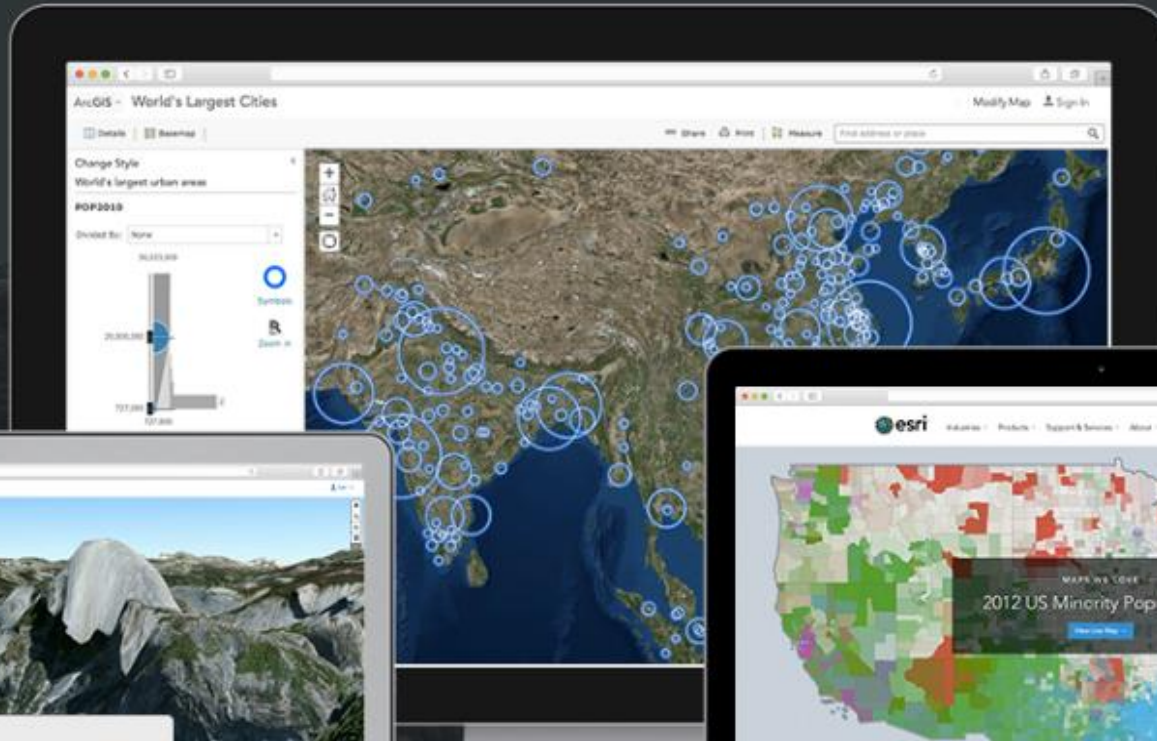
ArcGIS World's Largest Cities

Modify Map Sign In

Details Basemap

Share Print Measure Find address or place

Change Style

World's largest urban areas

POP2010

Divided By: None

36,923,000

Symbols

20,000,000

Zoom in

727,000

727,000

esri Industries Products Support & Services About

MAPS WE LOVE

2012 US Minority Pop

View Live Map